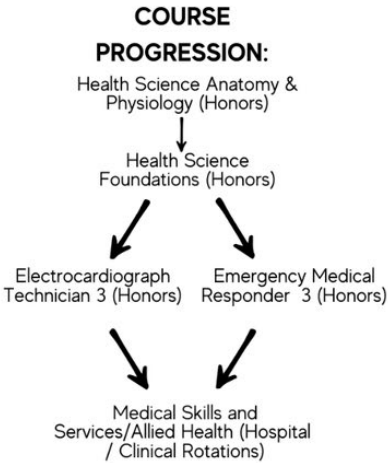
COURSE PROGRESSION:

Health Science Anatomy & Physiology (Honors)

Health Science Foundations (Honors)

Electrocardiograph Technician 3 (Honors)

Emergency Medical Responder 3 (Honors)

Medical Skills and Services/Allied Health (Hospital / Clinical Rotations)